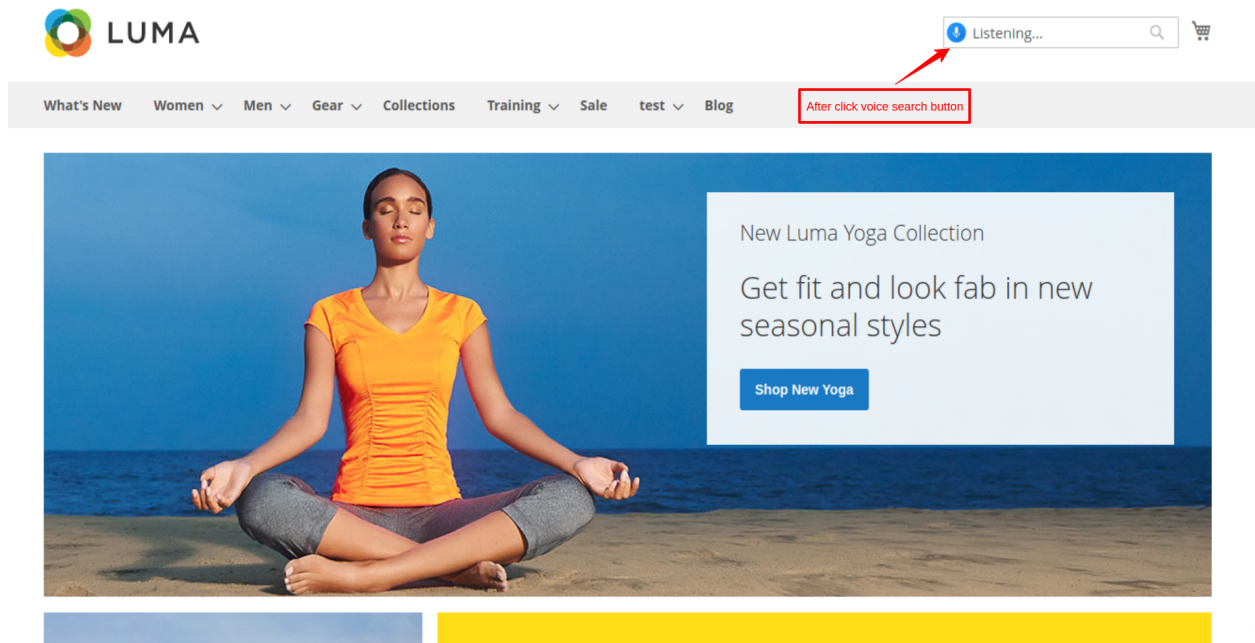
LUMA

Listening...

What's New Women Men Gear Collections Training Sale test Blog

After click voice search button

New Luma Yoga Collection

Get fit and look fab in new seasonal styles

Shop New Yoga